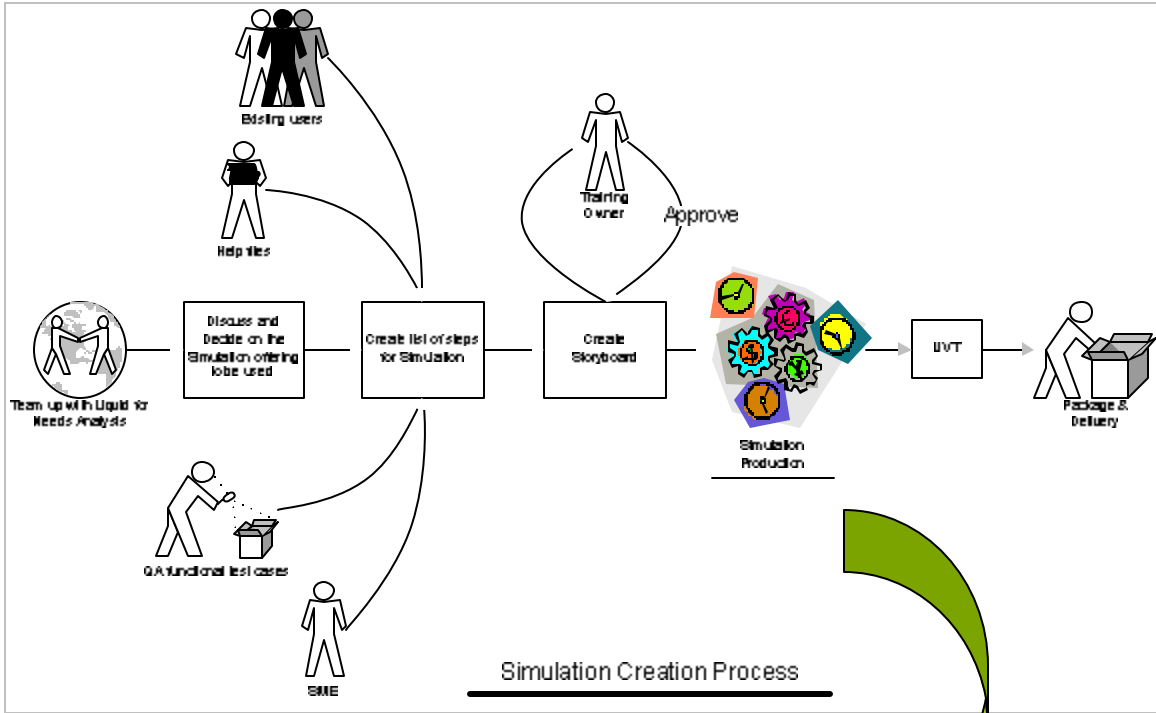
Existing users

Help files

Training Owner

Approve

Team up with Liquid for Needs Analysis

Discuss and Decide on the Simulation offering to be used

Create list of steps for Simulation

Create Storyboard

Simulation Production

UVT

Package & Delivery

QA functional test cases

SME

Simulation Creation Process